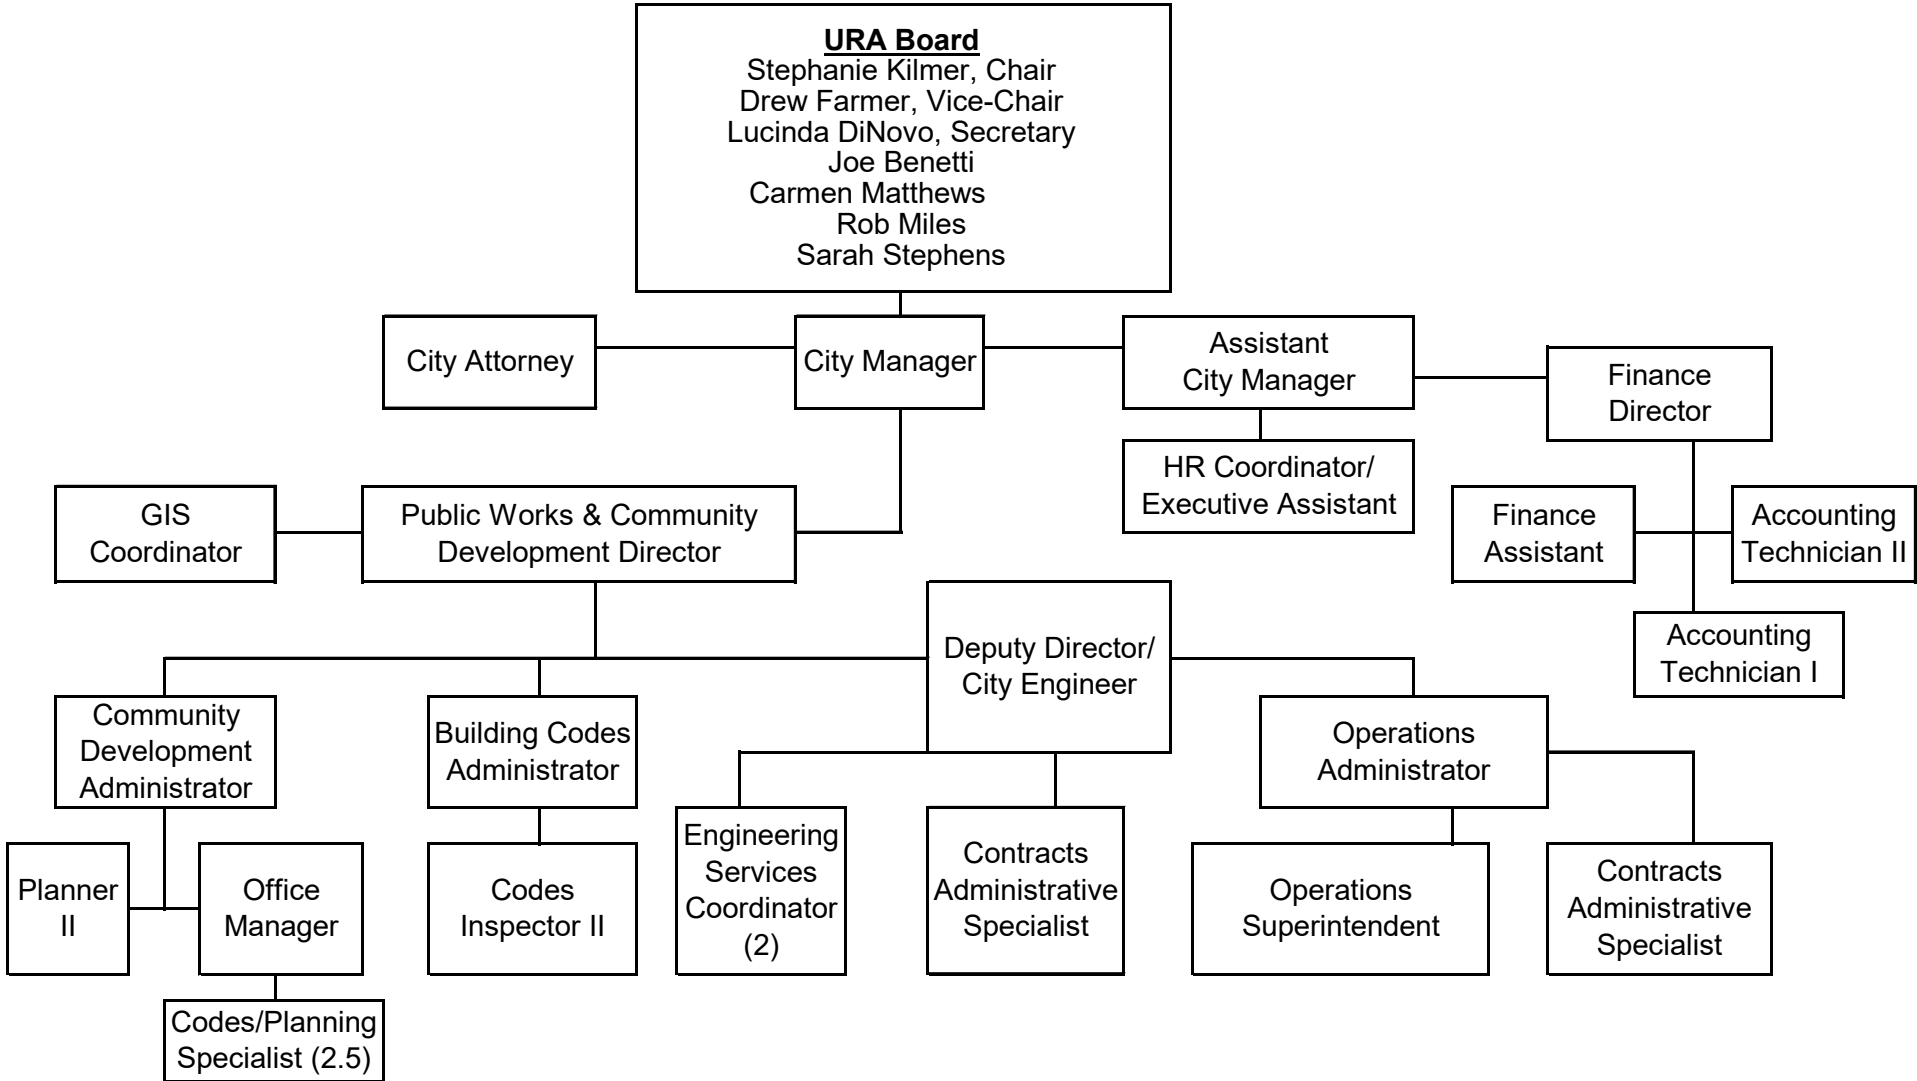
URA Board
Stephanie Kilmer, Chair
Drew Farmer, Vice-Chair
Lucinda DiNovo, Secretary
Joe Benetti
Carmen Matthews
Rob Miles
Sarah Stephens

City Attorney

City Manager

Assistant City Manager

Finance Director

HR Coordinator/ Executive Assistant

GIS Coordinator

Public Works & Community Development Director

Finance Assistant

Accounting Technician II

Accounting Technician I

Deputy Director/ City Engineer

Community Development Administrator

Building Codes Administrator

Operations Administrator

Planner II

Office Manager

Codes Inspector II

Engineering Services Coordinator (2)

Contracts Administrative Specialist

Operations Superintendent

Contracts Administrative Specialist

Codes/Planning Specialist (2.5)